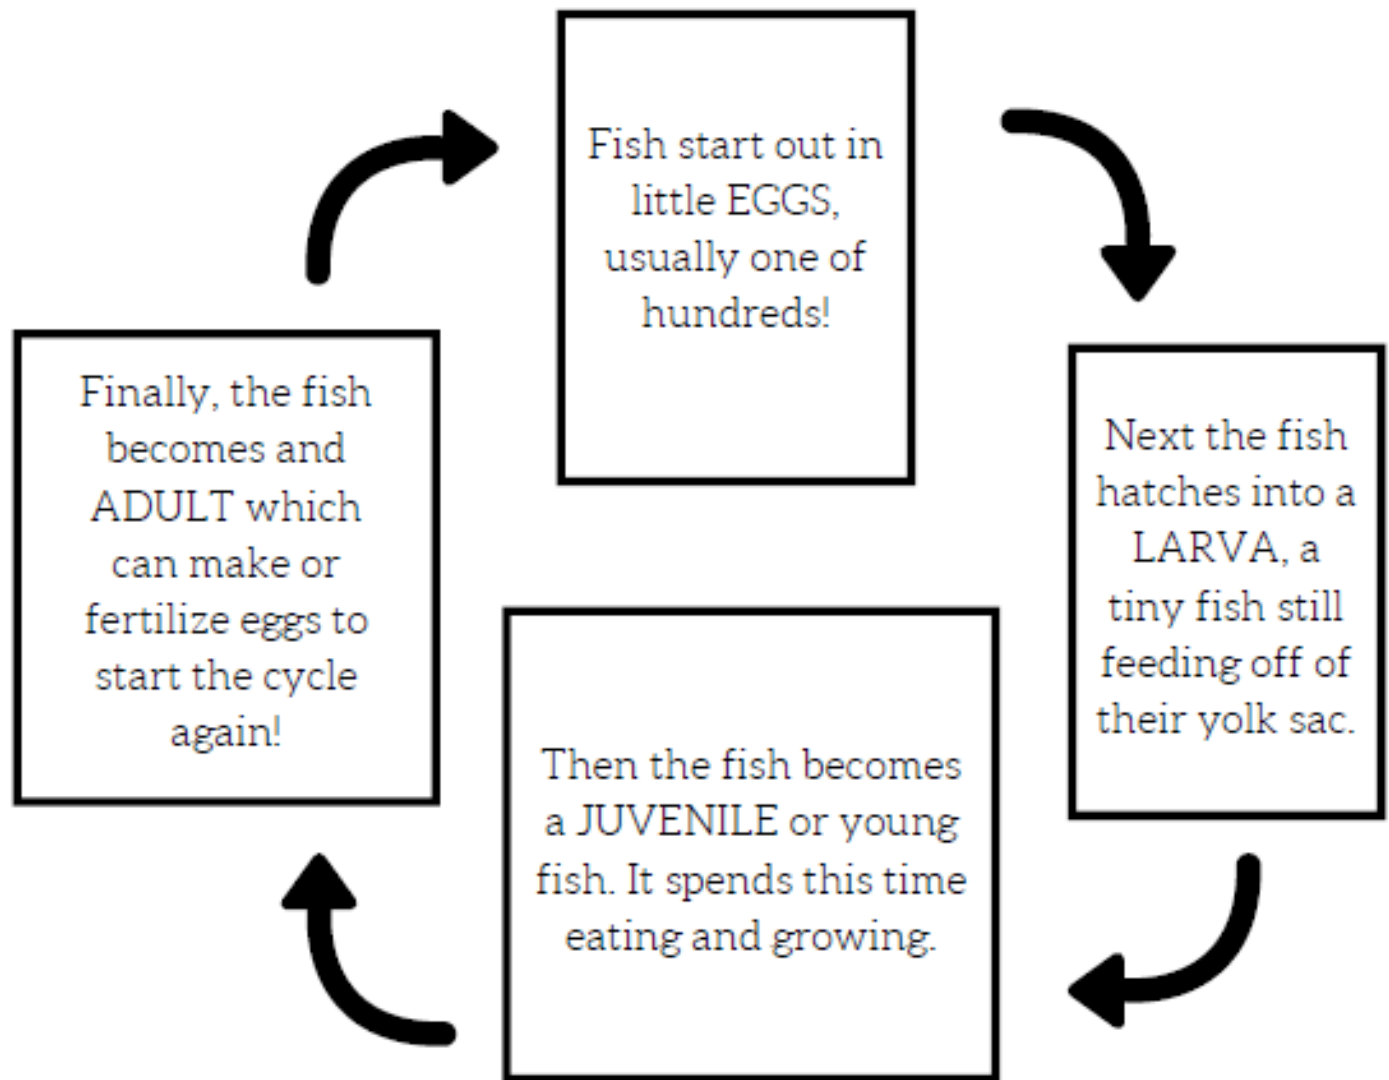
Fish start out in little EGGS, usually one of hundreds!

Next the fish hatches into a LARVA, a tiny fish still feeding off of their yolk sac.

Then the fish becomes a JUVENILE or young fish. It spends this time eating and growing.

Finally, the fish becomes and ADULT which can make or fertilize eggs to start the cycle again!